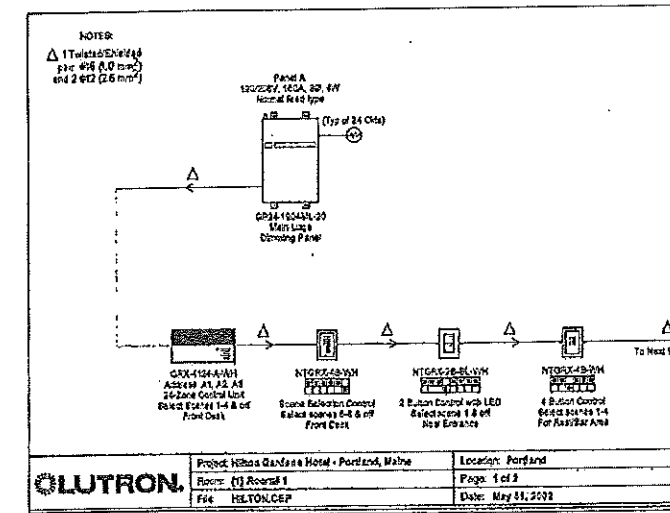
NOTES:

Δ 1 Twisted/Shielded pair #18 (1.0 mm²) and 2 #12 (2.5 mm²)

Panel A
120/208V, 100A, 3Φ, 4W
Normal feed type

(Typ of 24 Ckts)

M

GP24-1204ML-20
Main Lugs
Dimming Panel

Δ

Δ

Δ

Δ

Δ

GRX-4124-A-WH
Address A1, A2, A3
24-Zone Control Unit
Select Scenes 1-4 & off
Front Desk

NTGRX-4S-WH
Scene Selection Control
Select scenes 5-8 & off
Front Desk

NTGRX-2B-BL-WH
2 Button Control with LED
Select scene 1 & off
Near Entrance

NTGRX-4B-WH
4 Button Control
Select scenes 1-4
For Rest/Bar Area

To Next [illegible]

LUTRON.

| Project: Hilton Gardens Hotel - Portland, Maine | Location: Portland |
|---|---|
| Room: (1) Room# 1 | Page: 1 of 2 |
| File: HILTON.CEP | Date: May 31, 2002 |